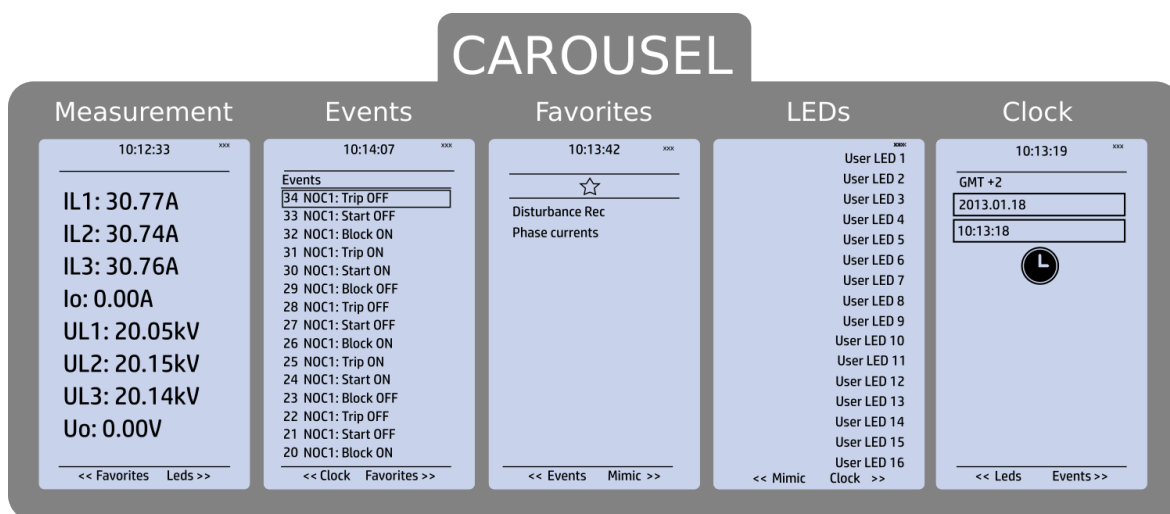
CAROUSEL

Measurement

10:12:33 xxx

IL1: 30.77A
IL2: 30.74A
IL3: 30.76A
Io: 0.00A
UL1: 20.05kV
UL2: 20.15kV
UL3: 20.14kV
Uo: 0.00V

<< Favorites Leds >>

Events

10:14:07 xxx

Events
34 NOC1: Trip OFF
33 NOC1: Start OFF
32 NOC1: Block ON
31 NOC1: Trip ON
30 NOC1: Start ON
29 NOC1: Block OFF
28 NOC1: Trip OFF
27 NOC1: Start OFF
26 NOC1: Block ON
25 NOC1: Trip ON
24 NOC1: Start ON
23 NOC1: Block OFF
22 NOC1: Trip OFF
21 NOC1: Start OFF
20 NOC1: Block ON

<< Clock Favorites >>

Favorites

10:13:42 xxx

☆

Disturbance Rec
Phase currents

<< Events Mimic >>

LEDs

xxx
User LED 1
User LED 2
User LED 3
User LED 4
User LED 5
User LED 6
User LED 7
User LED 8
User LED 9
User LED 10
User LED 11
User LED 12
User LED 13
User LED 14
User LED 15
User LED 16

<< Mimic Clock >>

Clock

10:13:19 xxx

GMT +2
2013.01.18
10:13:18

<< Leds Events >>